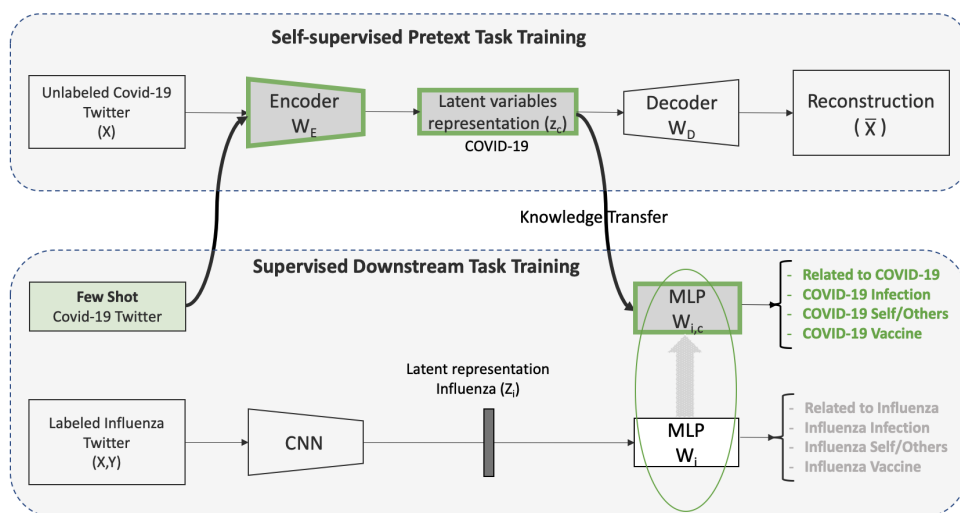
Self-supervised Pretext Task Training

Unlabeled Covid-19 Twitter (X)

Encoder $W_E$

Latent variables representation ($z_c$)

COVID-19

Decoder $W_D$

Reconstruction ($\bar{X}$)

Knowledge Transfer

Supervised Downstream Task Training

Few Shot Covid-19 Twitter

MLP $W_{i,c}$

- Related to COVID-19
- COVID-19 Infection
- COVID-19 Self/Others
- COVID-19 Vaccine

Latent representation Influenza ($Z_i$)

Labeled Influenza Twitter (X,Y)

CNN

MLP $W_i$

- Related to Influenza
- Influenza Infection
- Influenza Self/Others
- Influenza Vaccine